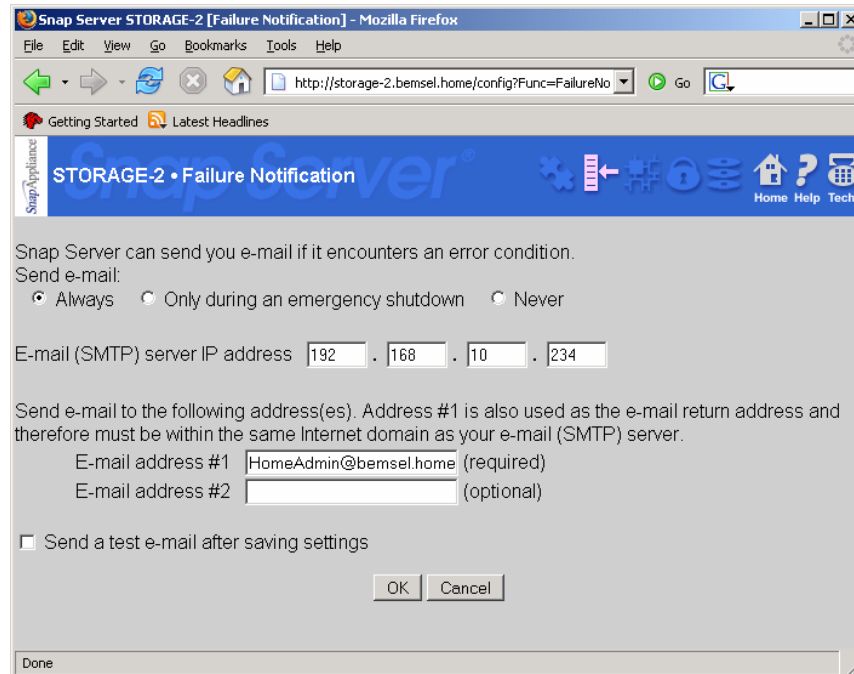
Snap Server STORAGE-2 [Failure Notification] - Mozilla Firefox

File Edit View Go Bookmarks Tools Help

http://storage-2.bemsel.home/config?Func=FailureNo

Go

Getting Started Latest Headlines

Snap Appliance

Snap Server®

STORAGE-2 • Failure Notification

Home Help Tech

Snap Server can send you e-mail if it encounters an error condition.
Send e-mail:
Always Only during an emergency shutdown Never

E-mail (SMTP) server IP address 192 . 168 . 10 . 234

Send e-mail to the following address(es). Address #1 is also used as the e-mail return address and therefore must be within the same Internet domain as your e-mail (SMTP) server.

E-mail address #1 HomeAdmin@bemsel.home (required)
E-mail address #2 (optional)

Send a test e-mail after saving settings

OK Cancel

Done